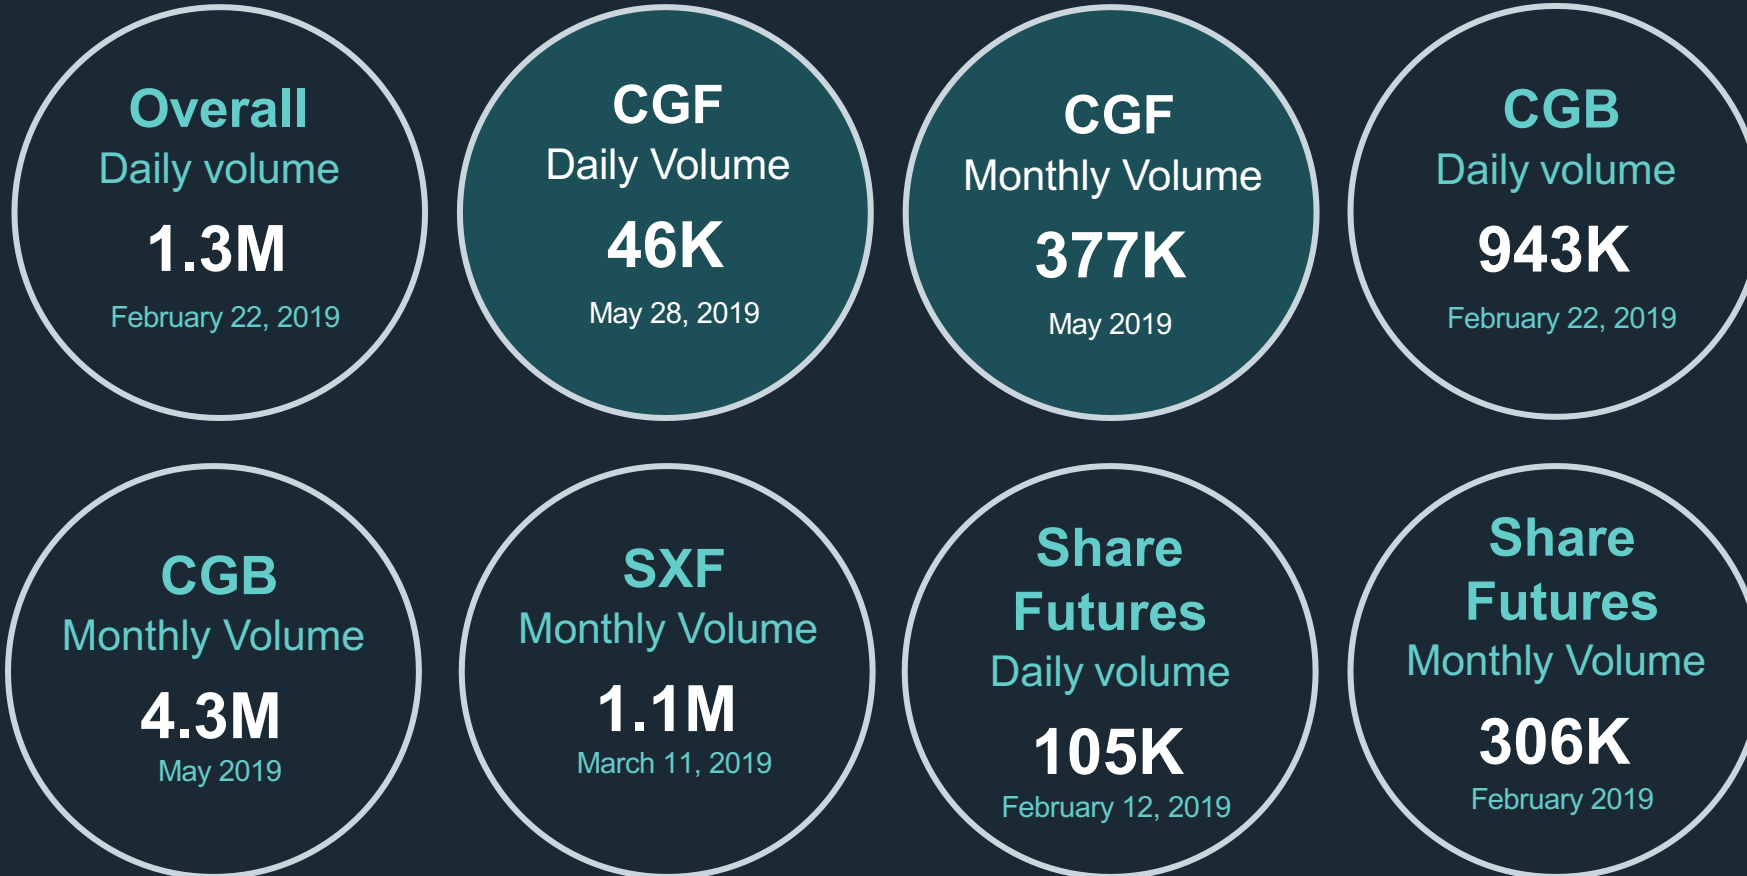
Overall
Daily volume
1.3M
February 22, 2019

CGF
Daily Volume
46K
May 28, 2019

CGF
Monthly Volume
377K
May 2019

CGB
Daily volume
943K
February 22, 2019

CGB
Monthly Volume
4.3M
May 2019

SXF
Monthly Volume
1.1M
March 11, 2019

Share Futures
Daily volume
105K
February 12, 2019

Share Futures
Monthly Volume
306K
February 2019